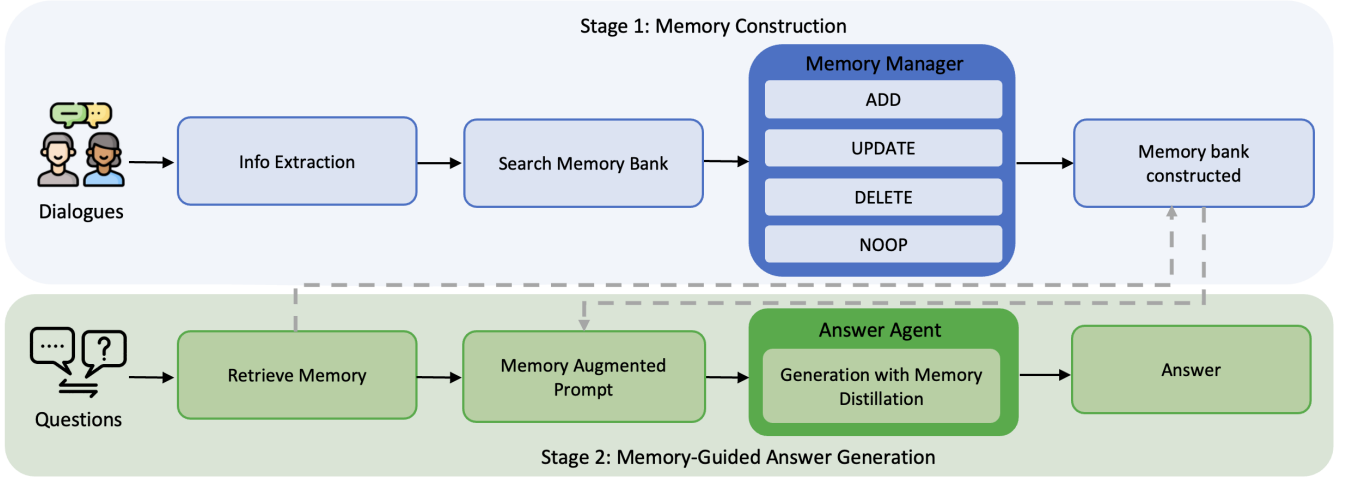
Stage 1: Memory Construction

Dialogues

Info Extraction

Search Memory Bank

Memory Manager

ADD

UPDATE

DELETE

NOOP

Memory bank constructed

Questions

Retrieve Memory

Memory Augmented Prompt

Answer Agent

Generation with Memory Distillation

Answer

Stage 2: Memory-Guided Answer Generation